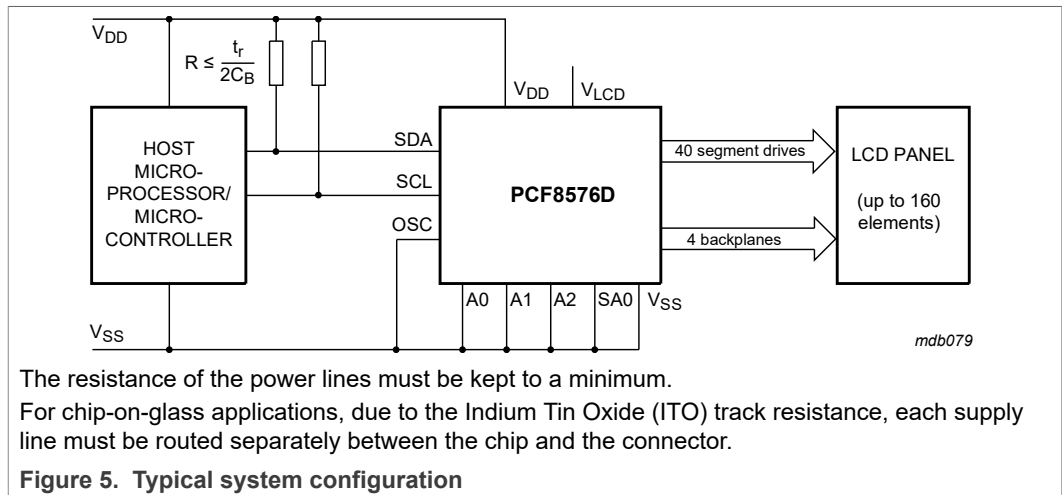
$V_{DD}$

$R \leq \frac{t_r}{2C_B}$

$V_{DD}$ $V_{LCD}$

HOST MICRO-PROCESSOR/ MICRO-CONTROLLER

SDA

SCL

OSC

PCF8576D

40 segment drives

4 backplanes

LCD PANEL

(up to 160 elements)

A0 A1 A2 SA0 $V_{SS}$

$V_{SS}$

mdb079

The resistance of the power lines must be kept to a minimum.

For chip-on-glass applications, due to the Indium Tin Oxide (ITO) track resistance, each supply line must be routed separately between the chip and the connector.

Figure 5. Typical system configuration